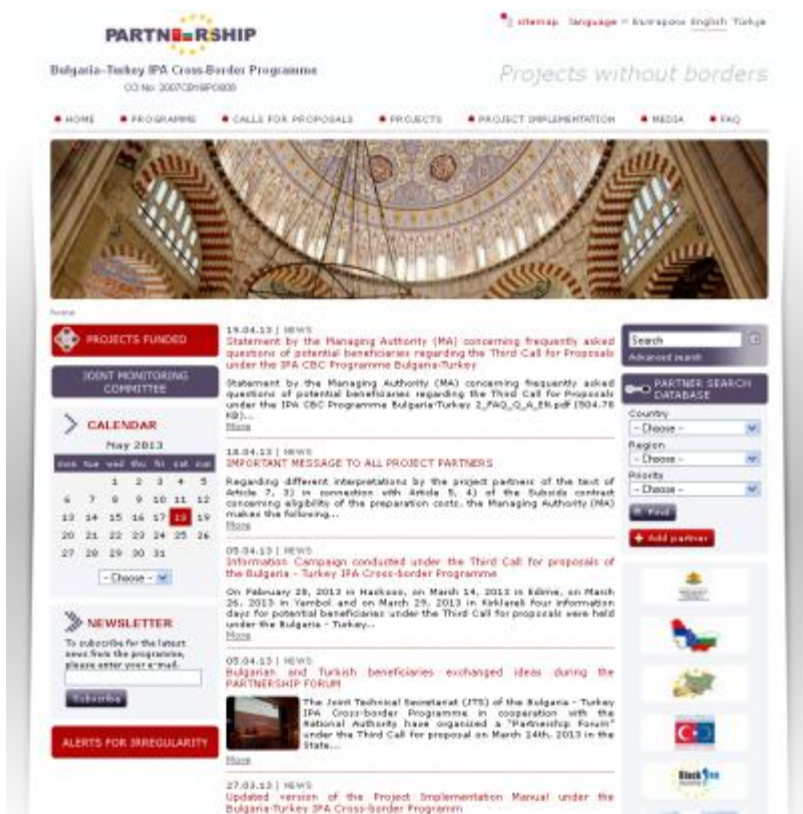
PARTNERSHIP

Bulgaria-Turkey IPA Cross-Border Programme
CCI No. 2007CB16IPO008

sitemap language » Български English Türkçe

Projects without borders

HOME PROGRAMME CALLS FOR PROPOSALS PROJECTS PROJECT IMPLEMENTATION MEDIA FAQ

home

PROJECTS FUNDED

JOINT MONITORING COMMITTEE

CALENDAR
May 2013

| mon | tue | wed | thu | fri | sat | sun |
|---|---|---|---|---|---|---|
| | | 1 | 2 | 3 | 4 | 5 |
| 6 | 7 | 8 | 9 | 10 | 11 | 12 |
| 13 | 14 | 15 | 16 | 17 | 18 | 19 |
| 20 | 21 | 22 | 23 | 24 | 25 | 26 |
| 27 | 28 | 29 | 30 | 31 | | |

- Choose -

NEWSLETTER
To subscribe for the latest news from the programme, please enter your e-mail.
Subscribe

ALERTS FOR IRREGULARITY

19.04.13 | NEWS
Statement by the Managing Authority (MA) concerning frequently asked questions of potential beneficiaries regarding the Third Call for Proposals under the IPA CBC Programme Bulgaria-Turkey

Statement by the Managing Authority (MA) concerning frequently asked questions of potential beneficiaries regarding the Third Call for Proposals under the IPA CBC Programme Bulgaria-Turkey 2_FAQ_Q_A_EN.pdf (504.76 KB)...
More

18.04.13 | NEWS
IMPORTANT MESSAGE TO ALL PROJECT PARTNERS

Regarding different interpretations by the project partners of the text of Article 7, 3) in connection with Article 5, 4) of the Subsidy contract concerning eligibility of the preparation costs, the Managing Authority (MA) makes the following...
More

05.04.13 | NEWS
Information Campaign conducted under the Third Call for proposals of the Bulgaria - Turkey IPA Cross-border Programme

On February 28, 2013 in Haskovo, on March 14, 2013 in Edirne, on March 26, 2013 in Yambol and on March 29, 2013 in Kirklareli four information days for potential beneficiaries under the Third Call for proposals were held under the Bulgaria - Turkey...
More

05.04.13 | NEWS
Bulgarian and Turkish beneficiaries exchanged ideas during the PARTNERSHIP FORUM

The Joint Technical Secretariat (JTS) of the Bulgaria - Turkey IPA Cross-border Programme in cooperation with the National Authority have organized a "Partnership Forum" under the Third Call for proposal on March 14th, 2013 in the State...
More

27.03.13 | NEWS
Updated version of the Project Implementation Manual under the Bulgaria-Turkey IPA Cross-border Programm

Search
Advanced search

PARTNER SEARCH DATABASE
Country
- Choose -
Region
- Choose -
Priority
- Choose -
Find
Add partner

Black Sea